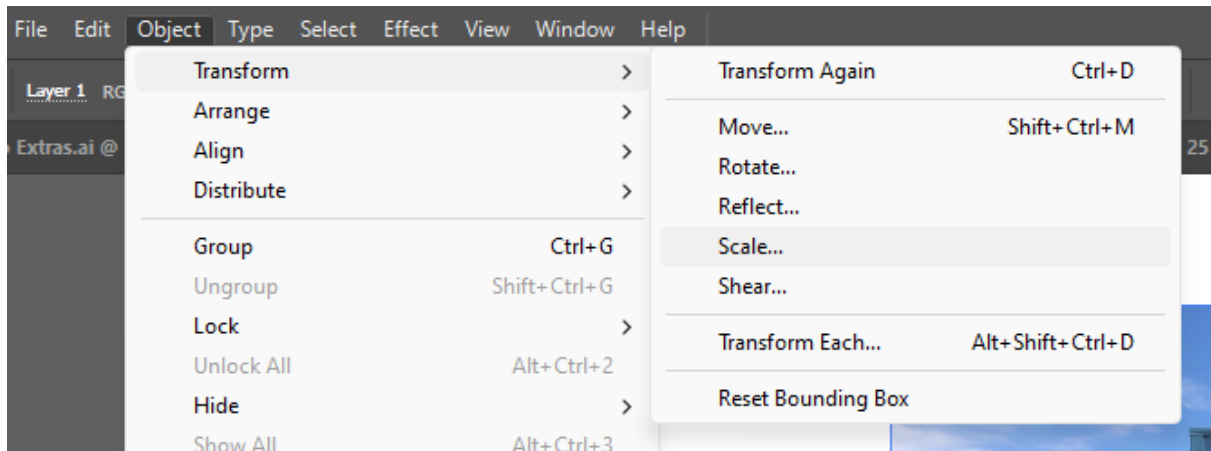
File Edit Object Type Select Effect View Window Help

Layer 1 RG

Extras.ai @

25

Transform >
Arrange >
Align >
Distribute >

Group Ctrl+G
Ungroup Shift+Ctrl+G
Lock >
Unlock All Alt+Ctrl+2
Hide >
Show All Alt+Ctrl+3

Transform Again Ctrl+D

Move... Shift+Ctrl+M
Rotate...
Reflect...
Scale...
Shear...

Transform Each... Alt+Shift+Ctrl+D

Reset Bounding Box